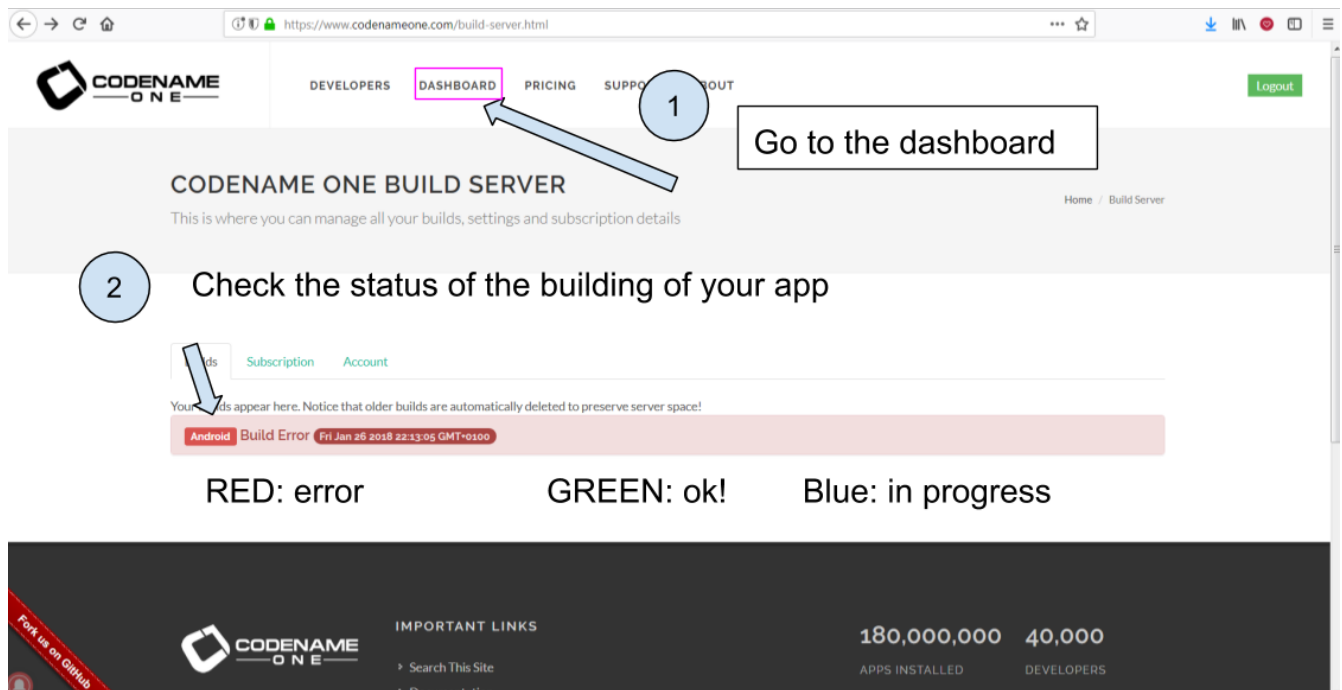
https://www.codenameone.com/build-server.html

CODENAME ONE

DEVELOPERS DASHBOARD PRICING SUPPO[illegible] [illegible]BOUT

Logout

1

Go to the dashboard

CODENAME ONE BUILD SERVER

This is where you can manage all your builds, settings and subscription details

Home / Build Server

2

Check the status of the building of your app

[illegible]lds Subscription Account

Your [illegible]ds appear here. Notice that older builds are automatically deleted to preserve server space!

Android Build Error Fri Jan 26 2018 22:13:05 GMT+0100

RED: error GREEN: ok! Blue: in progress

Fork us on GitHub

CODENAME ONE

IMPORTANT LINKS

Search This Site

180,000,000 APPS INSTALLED

40,000 DEVELOPERS